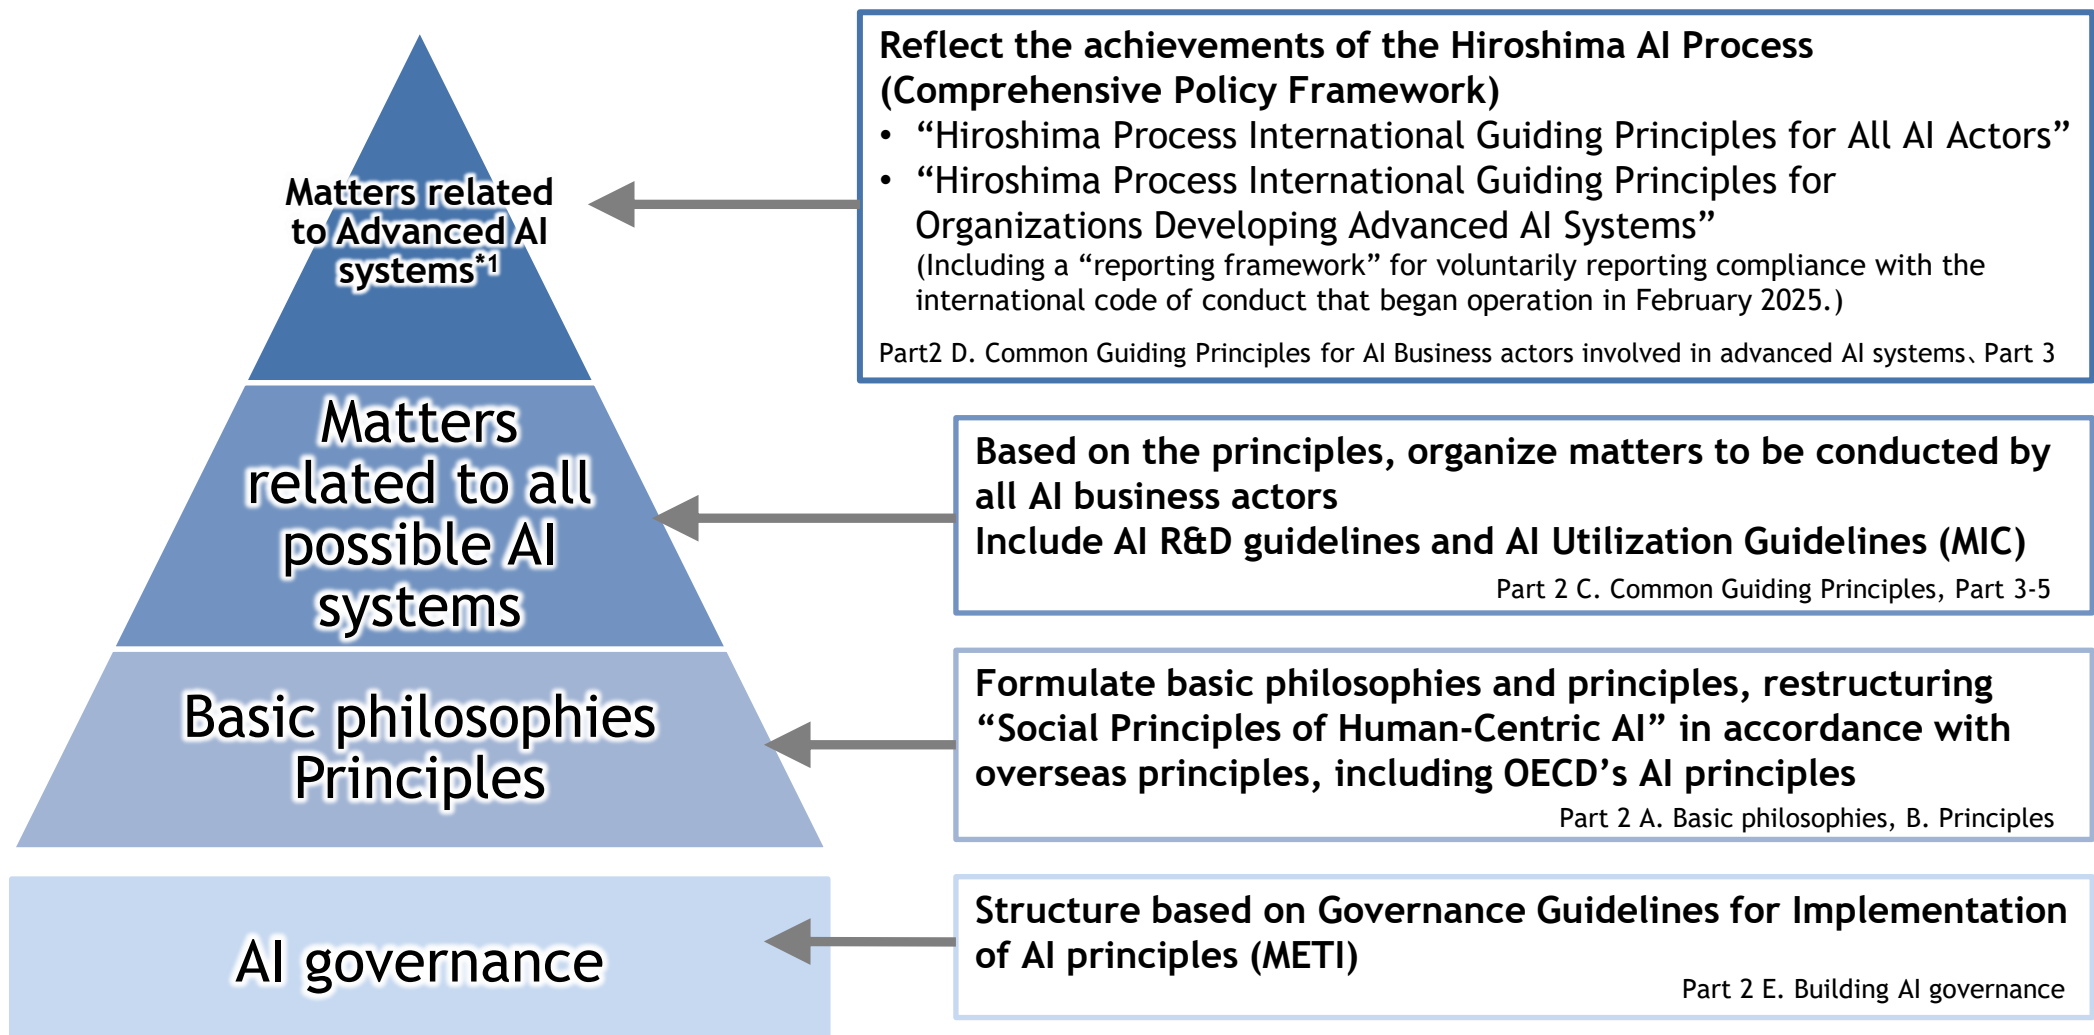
Matters related to Advanced AI systems*1

Matters related to all possible AI systems

Basic philosophies Principles

AI governance

Reflect the achievements of the Hiroshima AI Process (Comprehensive Policy Framework)

• “Hiroshima Process International Guiding Principles for All AI Actors”
• “Hiroshima Process International Guiding Principles for Organizations Developing Advanced AI Systems”
(Including a “reporting framework” for voluntarily reporting compliance with the international code of conduct that began operation in February 2025.)

Part2 D. Common Guiding Principles for AI Business actors involved in advanced AI systems、Part 3

Based on the principles, organize matters to be conducted by all AI business actors
Include AI R&D guidelines and AI Utilization Guidelines (MIC)

Part 2 C. Common Guiding Principles, Part 3-5

Formulate basic philosophies and principles, restructuring “Social Principles of Human-Centric AI” in accordance with overseas principles, including OECD’s AI principles

Part 2 A. Basic philosophies, B. Principles

Structure based on Governance Guidelines for Implementation of AI principles (METI)

Part 2 E. Building AI governance